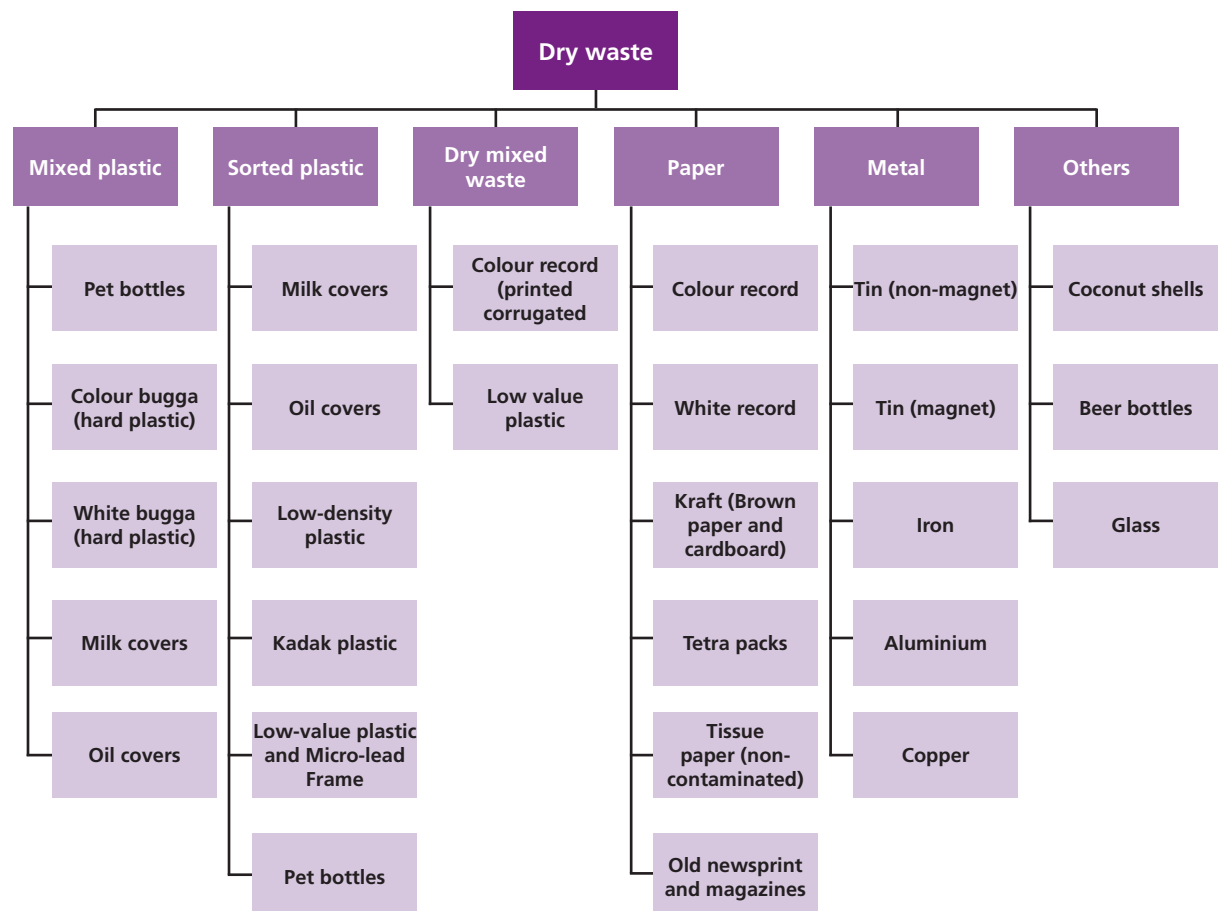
Dry waste

Mixed plastic
Pet bottles
Colour bugga (hard plastic)
White bugga (hard plastic)
Milk covers
Oil covers

Sorted plastic
Milk covers
Oil covers
Low-density plastic
Kadak plastic
Low-value plastic and Micro-lead Frame
Pet bottles

Dry mixed waste
Colour record (printed corrugated
Low value plastic

Paper
Colour record
White record
Kraft (Brown paper and cardboard)
Tetra packs
Tissue paper (non-contaminated)
Old newsprint and magazines

Metal
Tin (non-magnet)
Tin (magnet)
Iron
Aluminium
Copper

Others
Coconut shells
Beer bottles
Glass